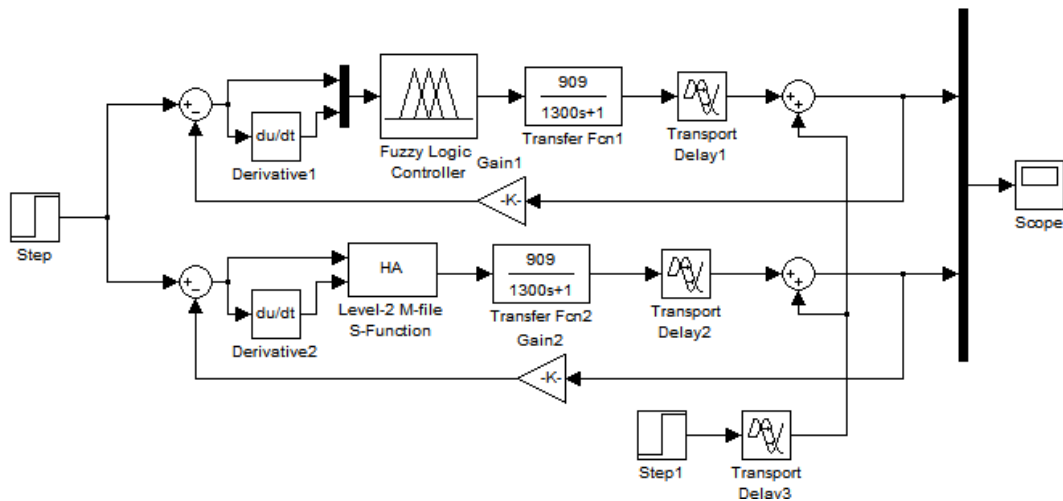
Step

du/dt

Derivative1

Fuzzy Logic Controller

Gain1

$\frac{909}{1300s+1}$

Transfer Fcn1

Transport Delay1

-K-

Scope

HA

Level-2 M-file S-Function

du/dt

Derivative2

$\frac{909}{1300s+1}$

Transfer Fcn2

Gain2

Transport Delay2

-K-

Step1

Transport Delay3